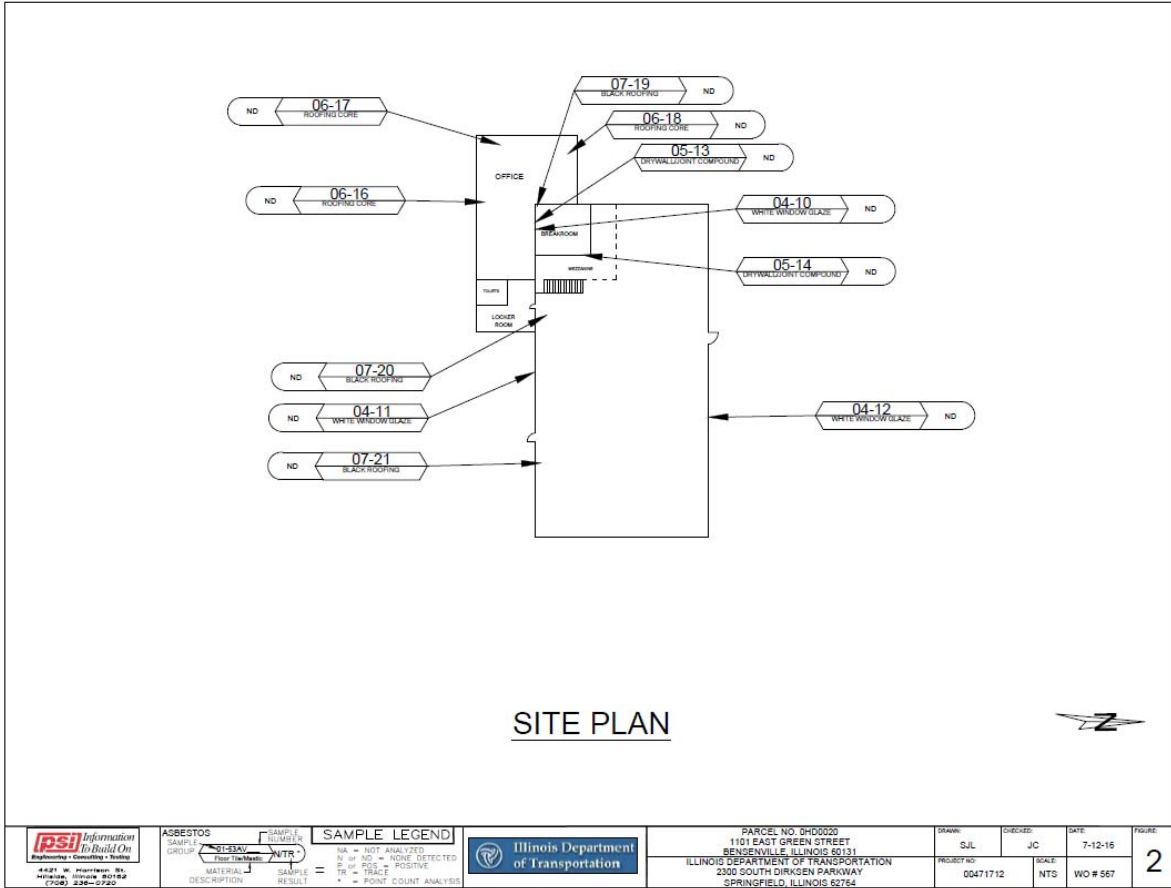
ND 06-17 ROOFING CORE

07-19 BLACK ROOFING ND

06-18 ROOFING CORE ND

05-13 DRYWALL/JOINT COMPOUND ND

OFFICE

ND 06-16 ROOFING CORE

04-10 WHITE WINDOW GLAZE ND

BREAKROOM

MEZZANINE

05-14 DRYWALL/JOINT COMPOUND ND

TOILETS

LOCKER ROOM

ND 07-20 BLACK ROOFING

ND 04-11 WHITE WINDOW GLAZE

04-12 WHITE WINDOW GLAZE ND

ND 07-21 BLACK ROOFING

SITE PLAN

Z

psi Information To Build On
Engineering • Consulting • Testing
4421 W. Harrison St.
Hillside, Illinois 60162
(708) 236-0720

ASBESTOS
SAMPLE GROUP
SAMPLE NUMBER
01-53AV
Floor Tile/Mastic
N/TR *
MATERIAL DESCRIPTION
SAMPLE RESULT
SAMPLE LEGEND
NA = NOT ANALYZED
N or ND = NONE DETECTED
P or POS = POSITIVE
TR = TRACE
* = POINT COUNT ANALYSIS

Illinois Department of Transportation

PARCEL NO. 0HD0020
1101 EAST GREEN STREET
BENSENVILLE, ILLINOIS 60131
ILLINOIS DEPARTMENT OF TRANSPORTATION
2300 SOUTH DIRKSEN PARKWAY
SPRINGFIELD, ILLINOIS 62764

| DRAWN: | CHECKED: | DATE: | FIGURE: |
|---|---|---|---|
| SJL | JC | 7-12-15 | 2 |
| PROJECT NO: | SCALE: | | |
| 00471712 | NTS | WO # 567 | |